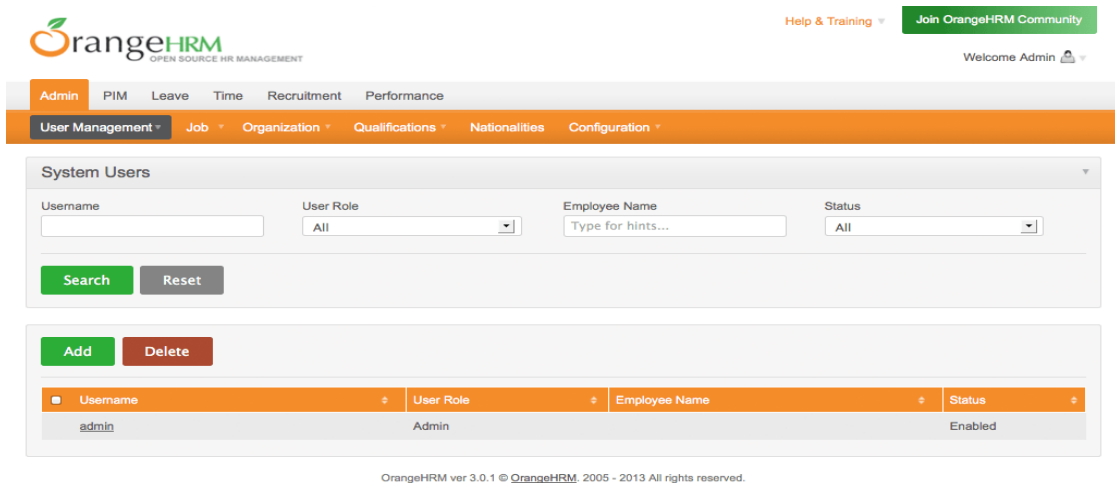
OrangeHRM
OPEN SOURCE HR MANAGEMENT

Help & Training
Join OrangeHRM Community
Welcome Admin

Admin PIM Leave Time Recruitment Performance

User Management Job Organization Qualifications Nationalities Configuration

System Users

Username
User Role
All
Employee Name
Type for hints...
Status
All

Search Reset

Add Delete

| | Username | User Role | Employee Name | Status |
|---|---|---|---|---|
| | admin | Admin | | Enabled |

OrangeHRM ver 3.0.1 © OrangeHRM. 2005 - 2013 All rights reserved.